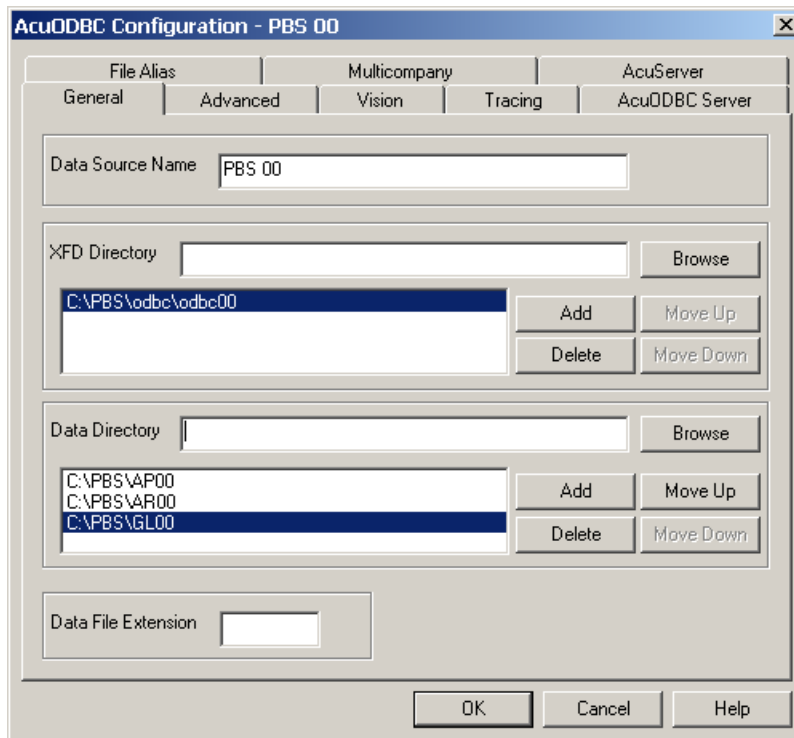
AcuODBC Configuration - PBS 00

File Alias
Multicompany
AcuServer
General
Advanced
Vision
Tracing
AcuODBC Server

Data Source Name
PBS 00

XFD Directory
Browse
C:\PBS\odbc\odbc00
Add
Move Up
Delete
Move Down

Data Directory
Browse
C:\PBS\AP00
C:\PBS\AR00
C:\PBS\GL00
Add
Move Up
Delete
Move Down

Data File Extension

OK
Cancel
Help